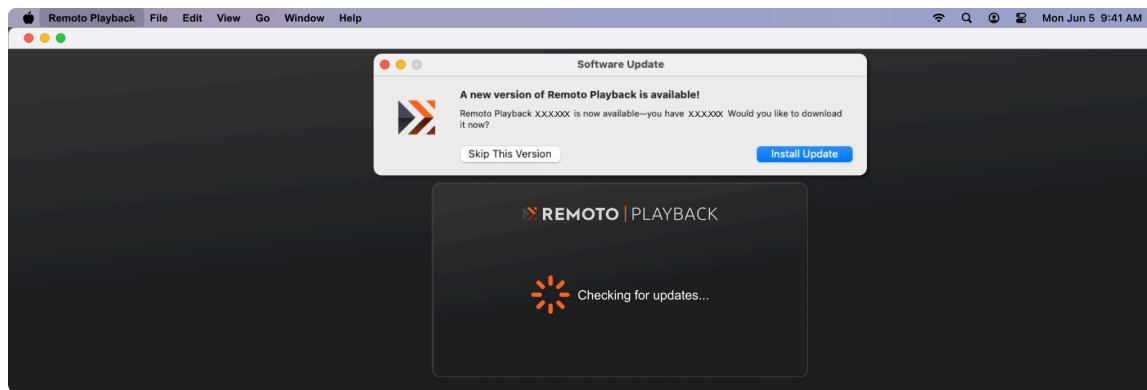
Remoto Playback File Edit View Go Window Help

Mon Jun 5 9:41 AM

Software Update

A new version of Remoto Playback is available!

Remoto Playback X.X.X.XXX is now available—you have X.X.X.XXX. Would you like to download it now?

Skip This Version

Install Update

REMOTO | PLAYBACK

Checking for updates...